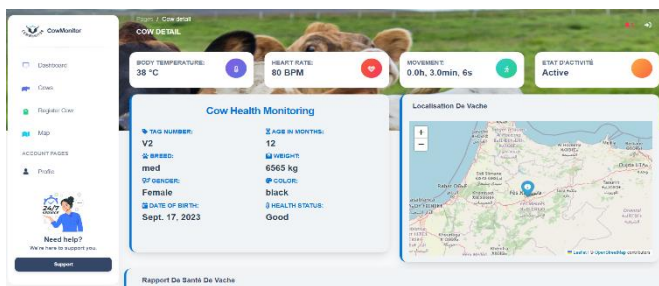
CowMonitor

Dashboard
Cows
Register Cow
Map
ACCOUNT PAGES
Profile

24/7 SUPPORT
Need help?
We're here to support you.
Support

Pages / Cow detail
COW DETAIL

BODY TEMPERATURE:
38 °C

HEART RATE:
80 BPM

MOVEMENT:
0.0h, 3.0min, 6s

ETAT D'ACTIVITÉ
Active

Cow Health Monitoring

TAG NUMBER:
V2

AGE IN MONTHS:
12

BREED:
med

WEIGHT:
6565 kg

GENDER:
Female

COLOR:
black

DATE OF BIRTH:
Sept. 17, 2023

HEALTH STATUS:
Good

Localisation De Vache

+
−

Leaflet | © OpenStreetMap contributors

Rapport De Santé De Vache